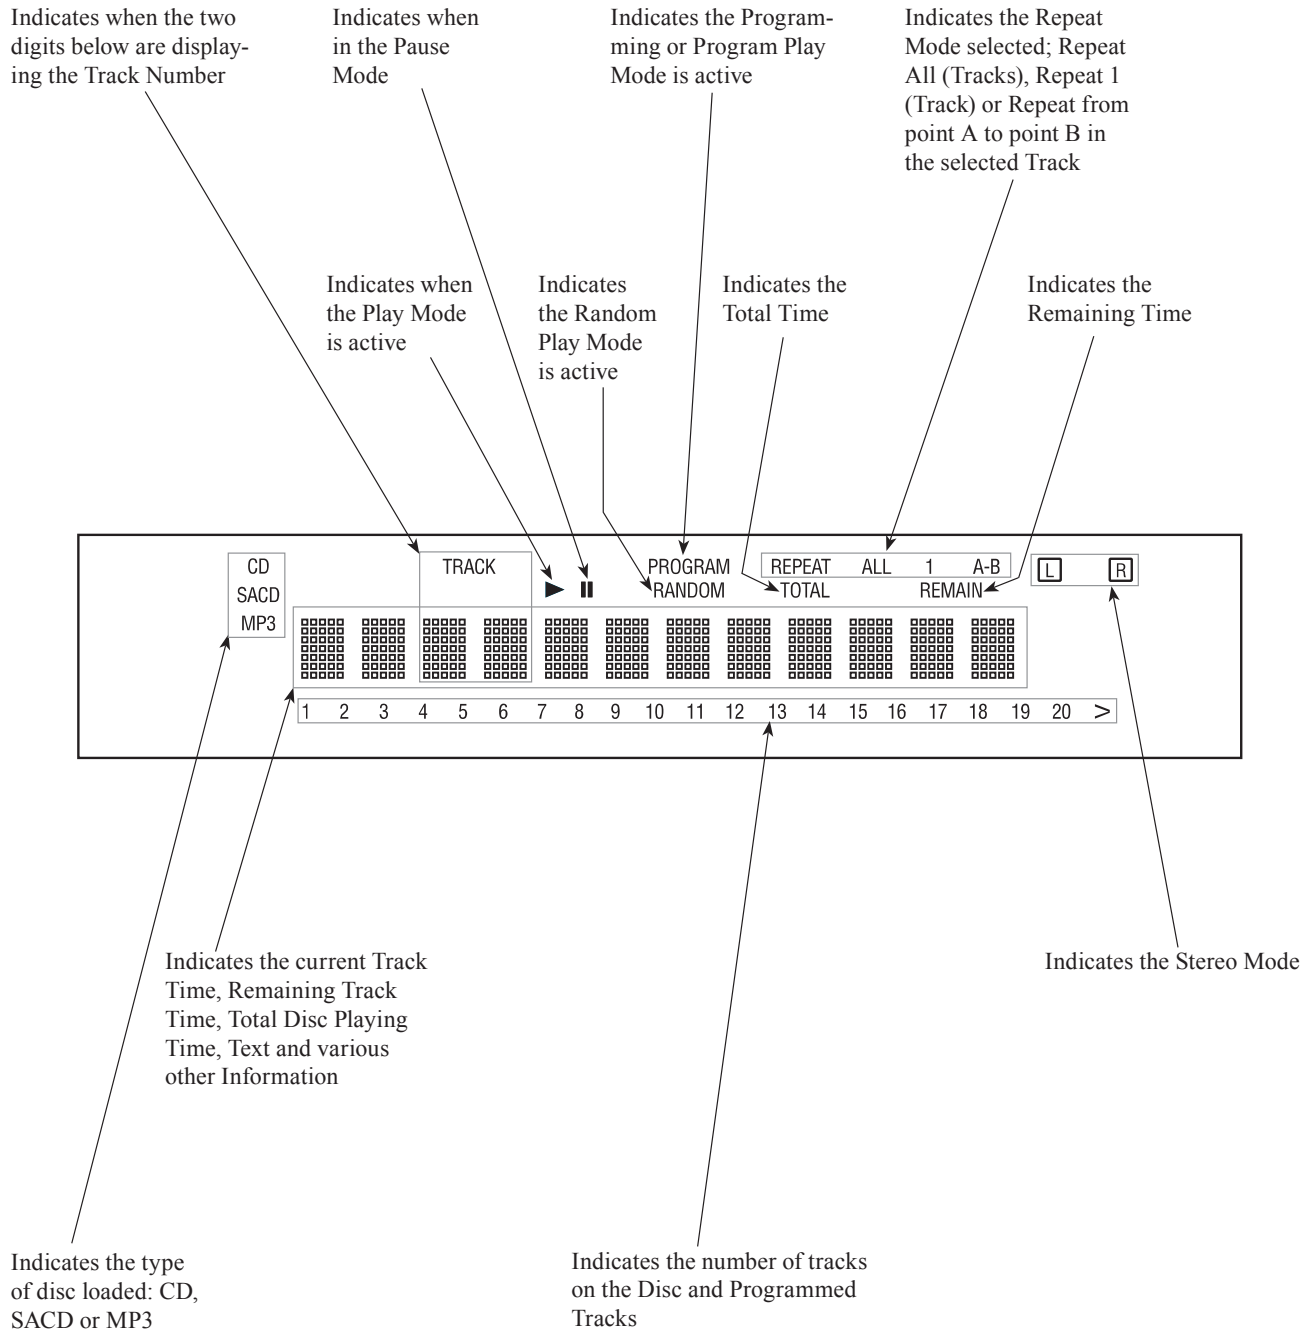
Indicates when the two digits below are displaying the Track Number

Indicates when in the Pause Mode

Indicates the Programming or Program Play Mode is active

Indicates the Repeat Mode selected; Repeat All (Tracks), Repeat 1 (Track) or Repeat from point A to point B in the selected Track

Indicates when the Play Mode is active

Indicates the Random Play Mode is active

Indicates the Total Time

Indicates the Remaining Time

CD
SACD
MP3

TRACK

PROGRAM
RANDOM

REPEAT ALL 1 A-B

TOTAL

REMAIN

L R

1 2 3 4 5 6 7 8 9 10 11 12 13 14 15 16 17 18 19 20 >

Indicates the current Track Time, Remaining Track Time, Total Disc Playing Time, Text and various other Information

Indicates the Stereo Mode

Indicates the type of disc loaded: CD, SACD or MP3

Indicates the number of tracks on the Disc and Programmed Tracks